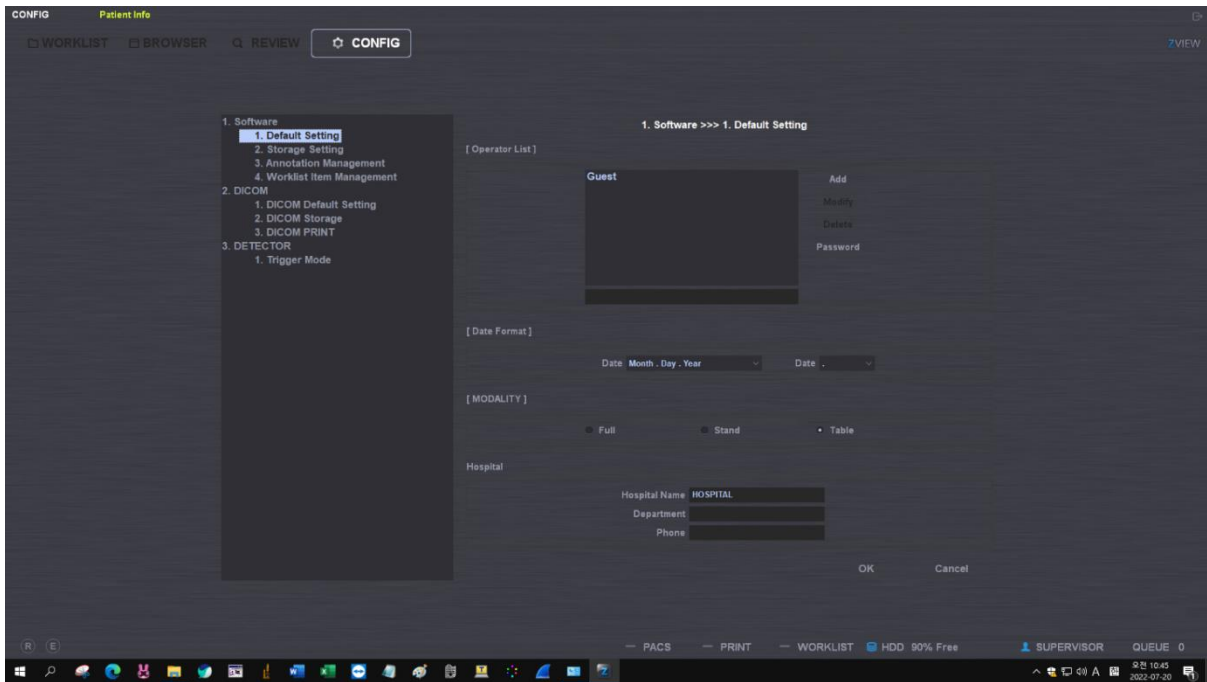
CONFIG Patient Info

WORKLIST BROWSER REVIEW CONFIG

ZVIEW

1. Software
1. Default Setting
2. Storage Setting
3. Annotation Management
4. Worklist Item Management
2. DICOM
1. DICOM Default Setting
2. DICOM Storage
3. DICOM PRINT
3. DETECTOR
1. Trigger Mode

1. Software >>> 1. Default Setting

[ Operator List ]

Guest

Add
Modify
Delete
Password

[ Date Format ]

Date Month . Day . Year

Date .

[ MODALITY ]

Full

Stand

Table

Hospital

Hospital Name HOSPITAL
Department
Phone

OK

Cancel

R E

PACS PRINT WORKLIST HDD 90% Free SUPERVISOR QUEUE 0

A 오전 10:45 2022-07-20